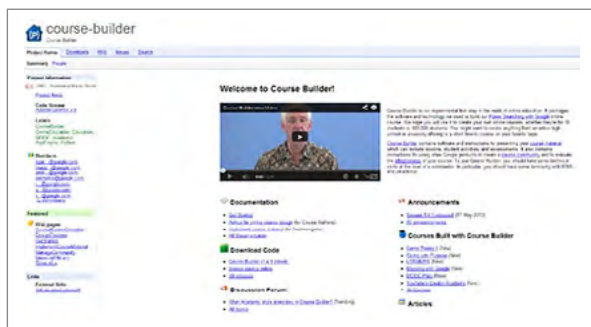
course-builder
Course Builder

Project Home | Downloads | Wiki | Issues | Source

Summary | People

Project Information
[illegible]

Code license
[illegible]

Labels
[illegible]

Members
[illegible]

Featured
Wiki pages
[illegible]

Links
External links
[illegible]

Welcome to Course Builder!

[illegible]

Documentation
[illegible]

Download Code
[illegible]

Discussion Forum
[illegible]

Announcements
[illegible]

Courses Built with Course Builder
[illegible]

Articles